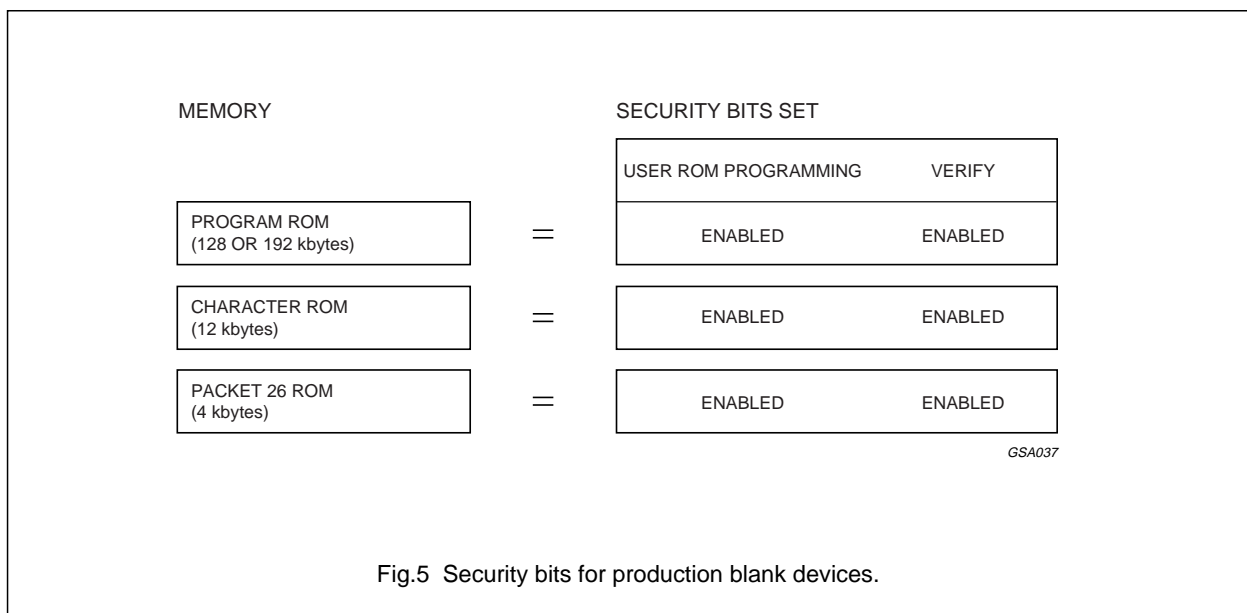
MEMORY

SECURITY BITS SET

USER ROM PROGRAMMING VERIFY

PROGRAM ROM
(128 OR 192 kbytes)

=

ENABLED ENABLED

CHARACTER ROM
(12 kbytes)

=

ENABLED ENABLED

PACKET 26 ROM
(4 kbytes)

=

ENABLED ENABLED

GSA037

Fig.5 Security bits for production blank devices.